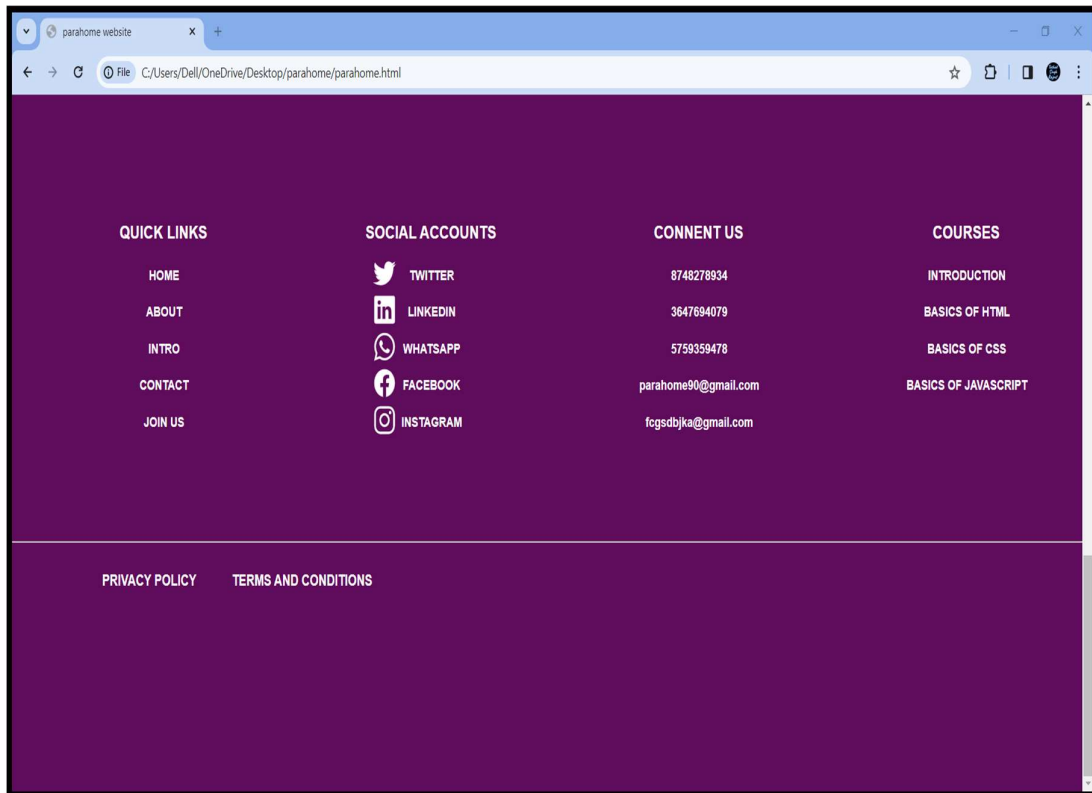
parahome website

File C:/Users/Dell/OneDrive/Desktop/parahome/parahome.html

QUICK LINKS
HOME
ABOUT
INTRO
CONTACT
JOIN US

SOCIAL ACCOUNTS
TWITTER
LINKEDIN
WHATSAPP
FACEBOOK
INSTAGRAM

CONNENT US
8748278934
3647694079
5759359478
parahome90@gmail.com
fcgsdbjka@gmail.com

COURSES
INTRODUCTION
BASICS OF HTML
BASICS OF CSS
BASICS OF JAVASCRIPT

PRIVACY POLICY TERMS AND CONDITIONS